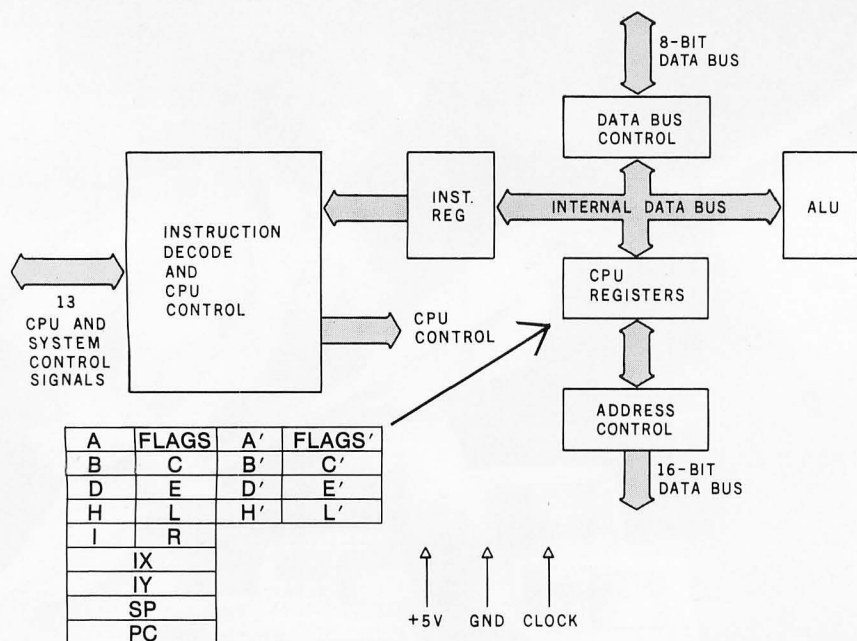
8-BIT DATA BUS

DATA BUS CONTROL

INSTRUCTION DECODE AND CPU CONTROL

INST. REG

INTERNAL DATA BUS

ALU

13 CPU AND SYSTEM CONTROL SIGNALS

CPU REGISTERS

CPU CONTROL

ADDRESS CONTROL

16-BIT DATA BUS

| A | FLAGS | A′ | FLAGS′ |
|---|---|---|---|
| B | C | B′ | C′ |
| D | E | D′ | E′ |
| H | L | H′ | L′ |
| I | R | | |
| IX | | | |
| IY | | | |
| SP | | | |
| PC | | | |

+5V GND CLOCK